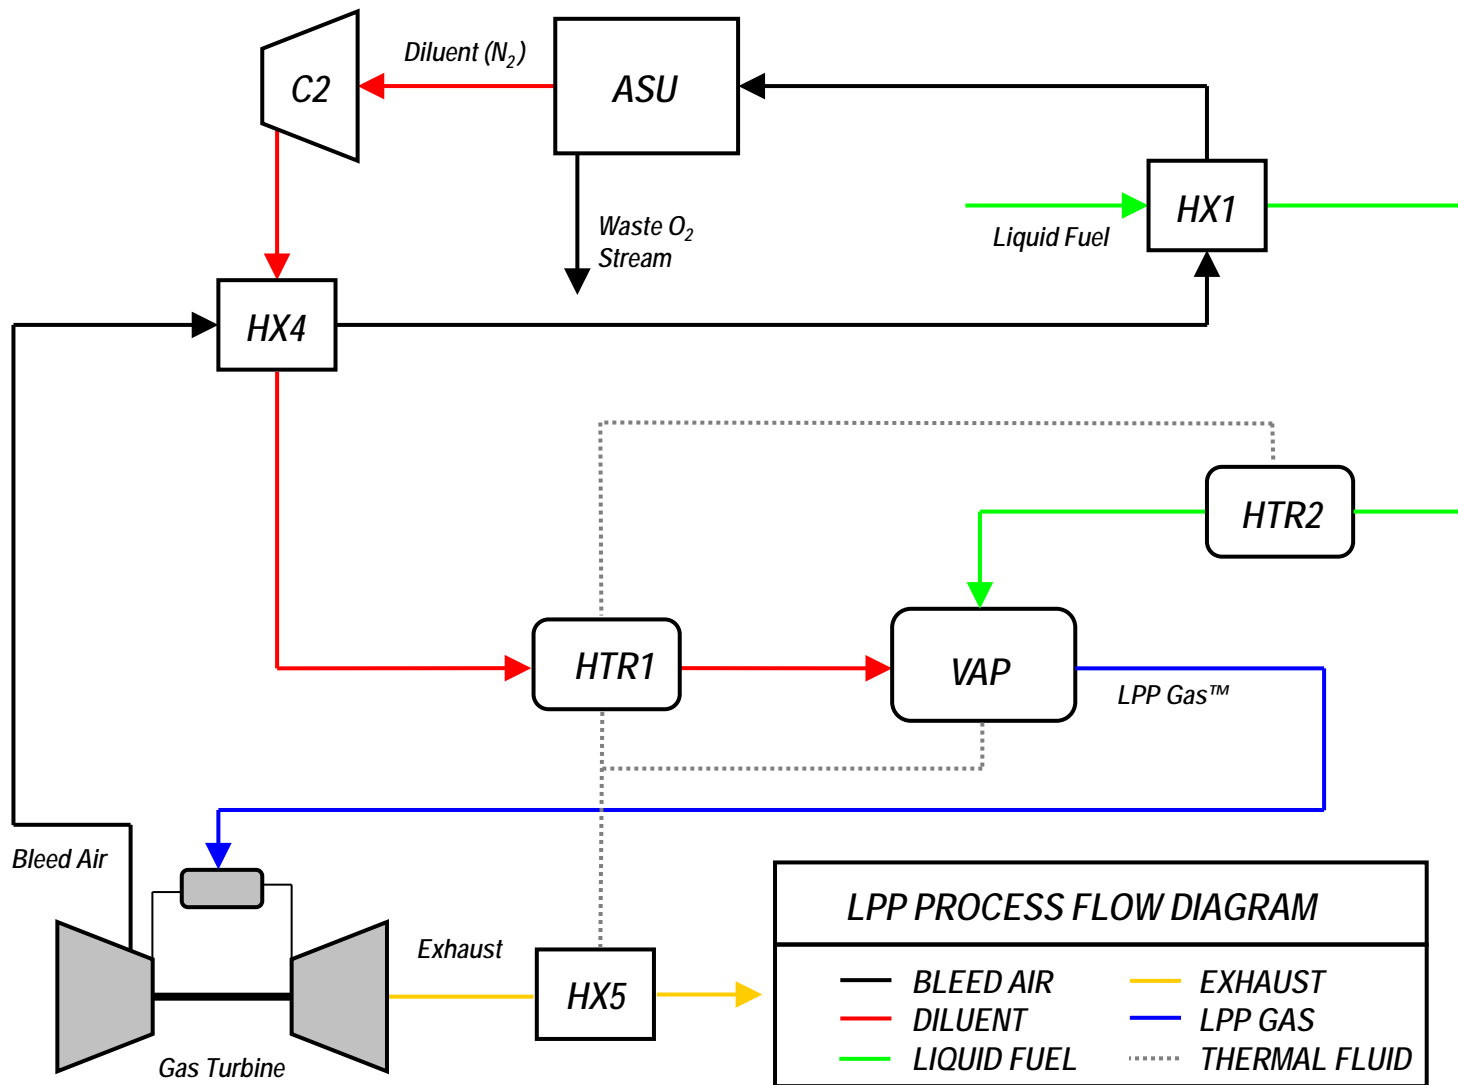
C2

Diluent ($N_2$)

ASU

Waste $O_2$ Stream

Liquid Fuel

HX1

HX4

HTR2

HTR1

VAP

LPP Gas™

Bleed Air

Exhaust

HX5

Gas Turbine

LPP PROCESS FLOW DIAGRAM

BLEED AIR
DILUENT
LIQUID FUEL
EXHAUST
LPP GAS
THERMAL FLUID